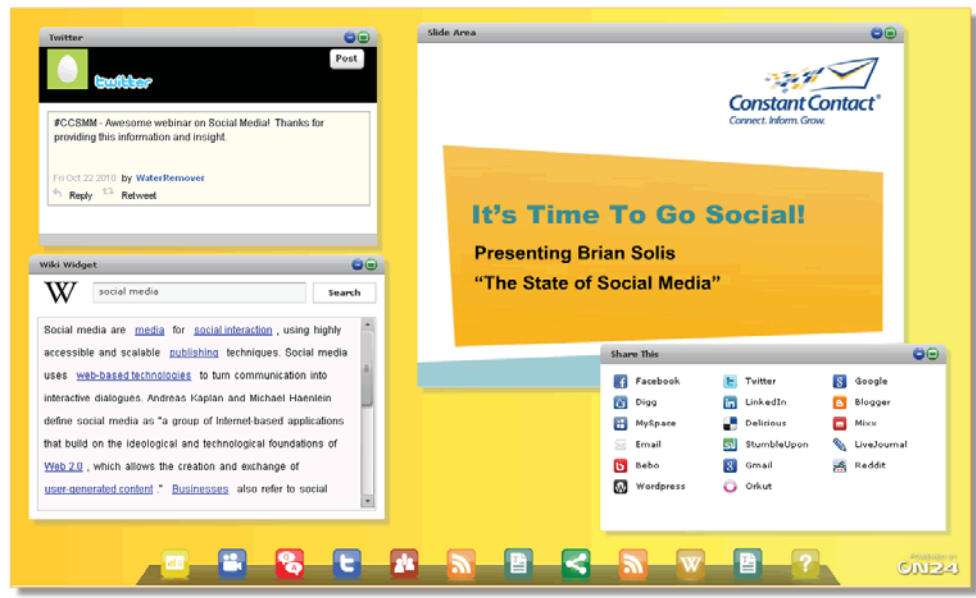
Twitter

twitter

Post

#CCSMM - Awesome webinar on Social Media! Thanks for providing this information and insight.

Fri Oct 22 2010 by WaterRemover

Reply Retweet

Wiki Widget

social media

Search

Social media are media for social interaction, using highly accessible and scalable publishing techniques. Social media uses web-based technologies to turn communication into interactive dialogues. Andreas Kaplan and Michael Haenlein define social media as "a group of Internet-based applications that build on the ideological and technological foundations of Web 2.0, which allows the creation and exchange of user-generated content." Businesses also refer to social

Slide Area

Constant Contact®
Connect. Inform. Grow.

It's Time To Go Social!

Presenting Brian Solis

"The State of Social Media"

Share This

| | | |
|---|---|---|
| Facebook | Twitter | Google |
| Digg | LinkedIn | Blogger |
| MySpace | Delicious | Mixx |
| Email | StumbleUpon | LiveJournal |
| Bebo | Gmail | Reddit |
| Wordpress | Orkut | |

Produced on
ON24